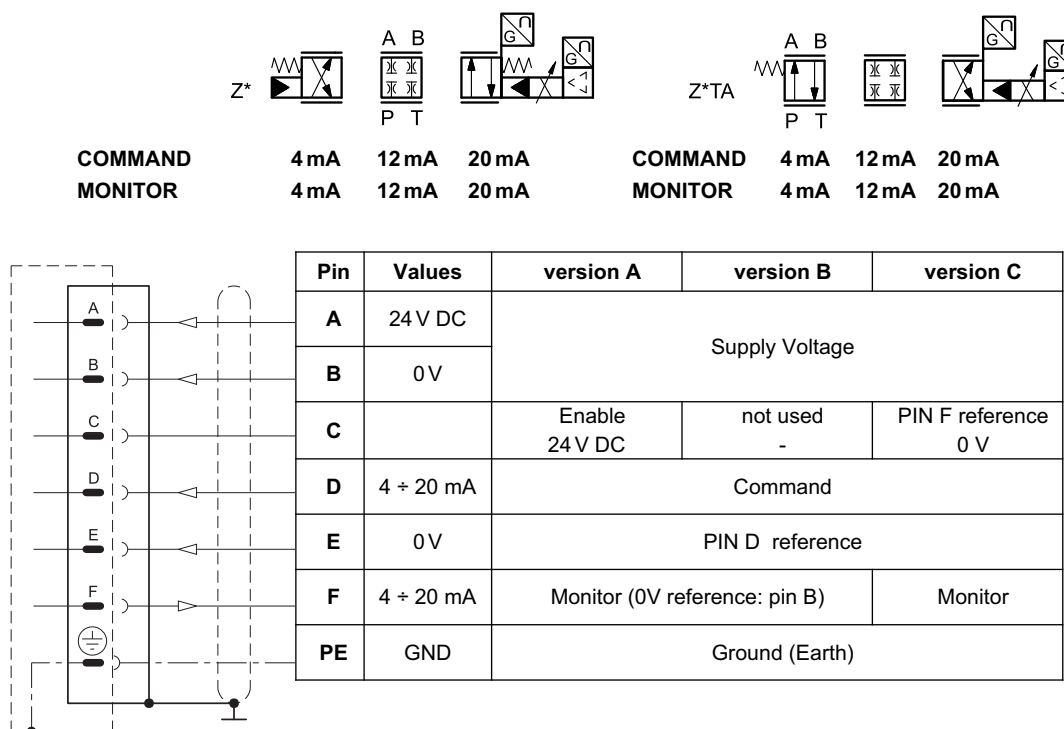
Z*

A B

P T

G

G

Z*TA

A B

P T

G

G

COMMAND 4 mA 12 mA 20 mA
MONITOR 4 mA 12 mA 20 mA

COMMAND 4 mA 12 mA 20 mA
MONITOR 4 mA 12 mA 20 mA

A
B
C
D
E
F

| Pin | Values | version A | version B | version C |
|---|---|---|---|---|
| A | 24 V DC | Supply Voltage | | |
| B | 0 V | | | |
| C | | Enable 24 V DC | not used - | PIN F reference 0 V |
| D | 4 ÷ 20 mA | Command | | |
| E | 0 V | PIN D reference | | |
| F | 4 ÷ 20 mA | Monitor (0V reference: pin B) | | Monitor |
| PE | GND | Ground (Earth) | | |